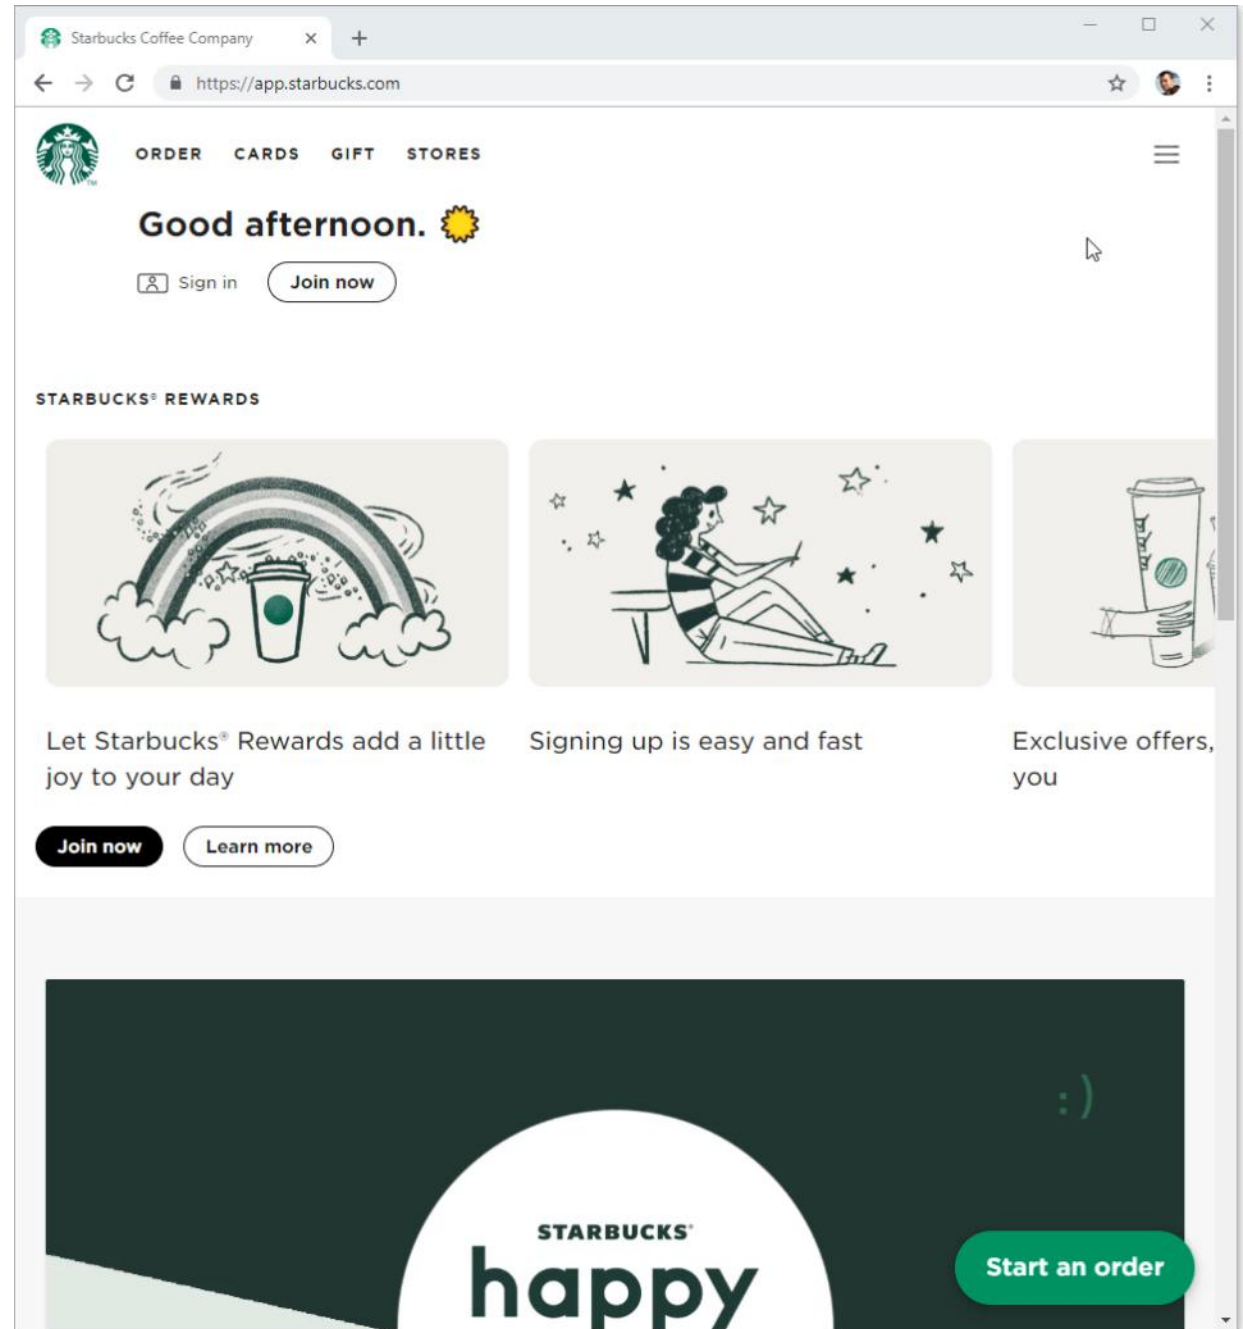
Starbucks Coffee Company

https://app.starbucks.com

ORDER CARDS GIFT STORES

Good afternoon.

Sign in Join now

STARBUCKS® REWARDS

Let Starbucks® Rewards add a little joy to your day

Signing up is easy and fast

Exclusive offers, you

Join now Learn more

:)

STARBUCKS®
happy

Start an order